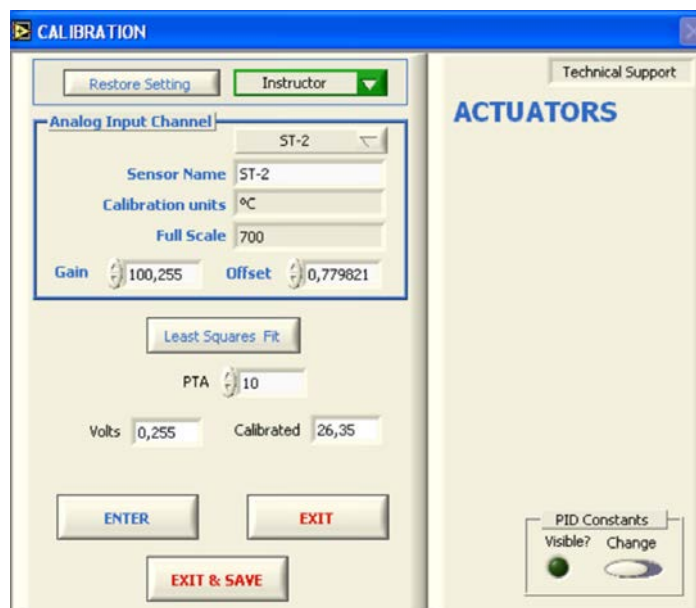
CALIBRATION

Restore Setting

Instructor

Analog Input Channel

ST-2

Sensor Name ST-2

Calibration units ºC

Full Scale 700

Gain 100,255

Offset 0,779821

Least Squares Fit

PTA 10

Volts 0,255

Calibrated 26,35

ENTER

EXIT

EXIT & SAVE

Technical Support

ACTUATORS

PID Constants

Visible?

Change